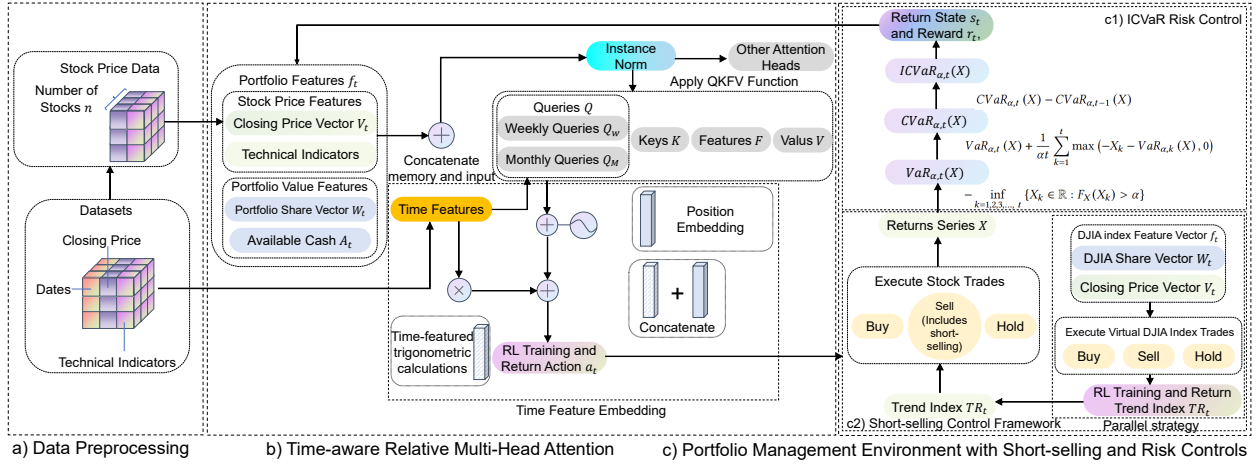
Stock Price Data

Number of Stocks $n$

Datasets

Closing Price

Dates

Technical Indicators

Portfolio Features $f_t$

Stock Price Features

Closing Price Vector $V_t$

Technical Indicators

Portfolio Value Features

Portfolio Share Vector $W_t$

Available Cash $A_t$

Concatenate memory and input

Instance Norm

Other Attention Heads

Apply QKFV Function

Queries $Q$

Weekly Queries $Q_w$

Monthly Queries $Q_M$

Keys $K$

Features $F$

Valus $V$

Time Features

Position Embedding

Concatenate

Time-featured trigonometric calculations

RL Training and Return Action $a_t$

Time Feature Embedding

Return State $s_t$ and Reward $r_t$,

c1) ICVaR Risk Control

$ICVaR_{\alpha,t}(X)$

$CVaR_{\alpha,t}(X) - CVaR_{\alpha,t-1}(X)$

$CVaR_{\alpha,t}(X)$

$VaR_{\alpha,t}(X) + \frac{1}{\alpha t}\sum_{k=1}^{t}\max(-X_k - VaR_{\alpha,k}(X), 0)$

$VaR_{\alpha,t}(X)$

$-\inf_{k=1,2,3,...,t}\{X_k \in \mathbb{R} : F_X(X_k) > \alpha\}$

Returns Series $X$

Execute Stock Trades

Buy

Sell (Includes short-selling)

Hold

Trend Index $TR_t$

c2) Short-selling Control Framework

DJIA index Feature Vector $f_t$

DJIA Share Vector $W_t$

Closing Price Vector $V_t$

Execute Virtual DJIA Index Trades

Buy

Sell

Hold

RL Training and Return Trend Index $TR_t$

Parallel strategy

a) Data Preprocessing

b) Time-aware Relative Multi-Head Attention

c) Portfolio Management Environment with Short-selling and Risk Controls